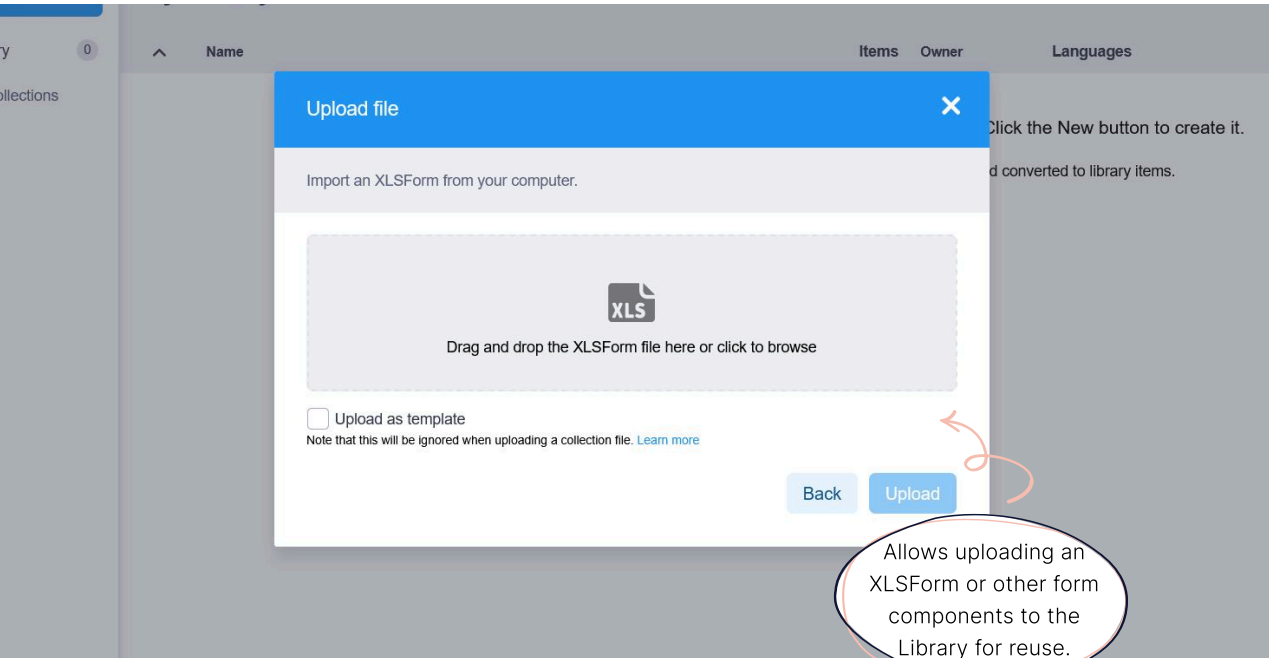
y 0

ollections

Name

Items Owner Languages

Click the New button to create it.

d converted to library items.

Upload file

Import an XLSForm from your computer.

XLS

Drag and drop the XLSForm file here or click to browse

Upload as template

Note that this will be ignored when uploading a collection file. Learn more

Back Upload

Allows uploading an XLSForm or other form components to the Library for reuse.